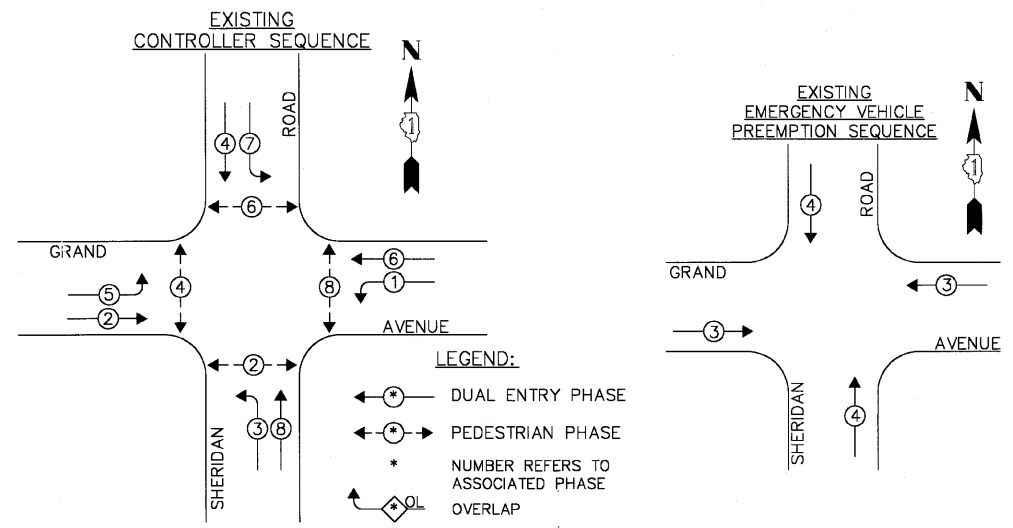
EXISTING
CONTROLLER SEQUENCE

N

1

ROAD

4 7

6

GRAND

6

1

5

4

8

2

AVENUE

2

LEGEND:

3 8

DUAL ENTRY PHASE

SHERIDAN

PEDESTRIAN PHASE

\* NUMBER REFERS TO ASSOCIATED PHASE

OL OVERLAP

EXISTING
EMERGENCY VEHICLE
PREEMPTION SEQUENCE

N

1

4

ROAD

GRAND

3

3

AVENUE

SHERIDAN

4